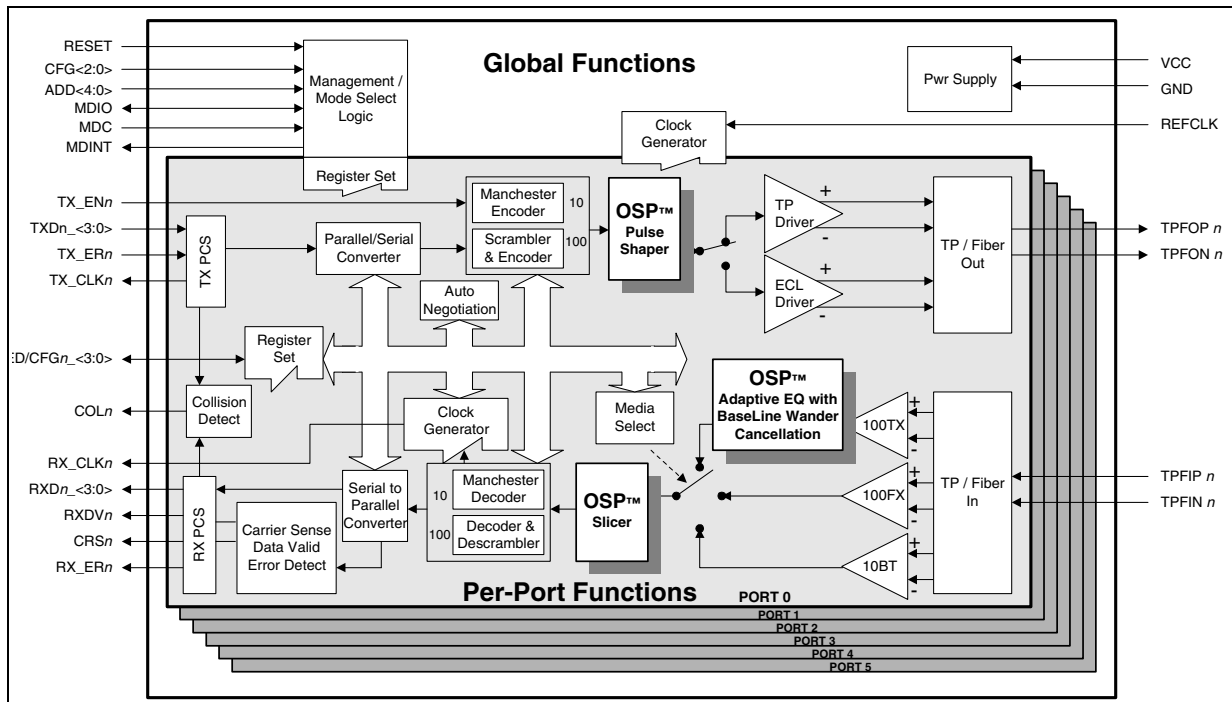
RESET
CFG<2:0>
ADD<4:0>
MDIO
MDC
MDINT

Management / Mode Select Logic

Register Set

Global Functions

Pwr Supply

VCC
GND

Clock Generator

REFCLK

TX_EN*n*
TXD*n*_<3:0>
TX_ER*n*
TX_CLK*n*

TX PCS

Parallel/Serial Converter

Manchester Encoder
10
Scrambler & Encoder
100

OSP™ Pulse Shaper

TP Driver
+
-
ECL Driver
+
-

TP / Fiber Out

TPFOP *n*
TPFON *n*

Auto Negotiation

ED/CFG*n*_<3:0>

Register Set

Collision Detect

COL*n*

Clock Generator

Media Select

OSP™ Adaptive EQ with BaseLine Wander Cancellation

100TX
+
-

RX_CLK*n*
RXD*n*_<3:0>
RXDV*n*
CRS*n*
RX_ER*n*

RX PCS

Serial to Parallel Converter

Carrier Sense Data Valid Error Detect

10
Manchester Decoder
100
Decoder & Descrambler

OSP™ Slicer

100FX
+
-
10BT
+
-

TP / Fiber In

TPFIP *n*
TPFIN *n*

Per-Port Functions

PORT 0
PORT 1
PORT 2
PORT 3
PORT 4
PORT 5